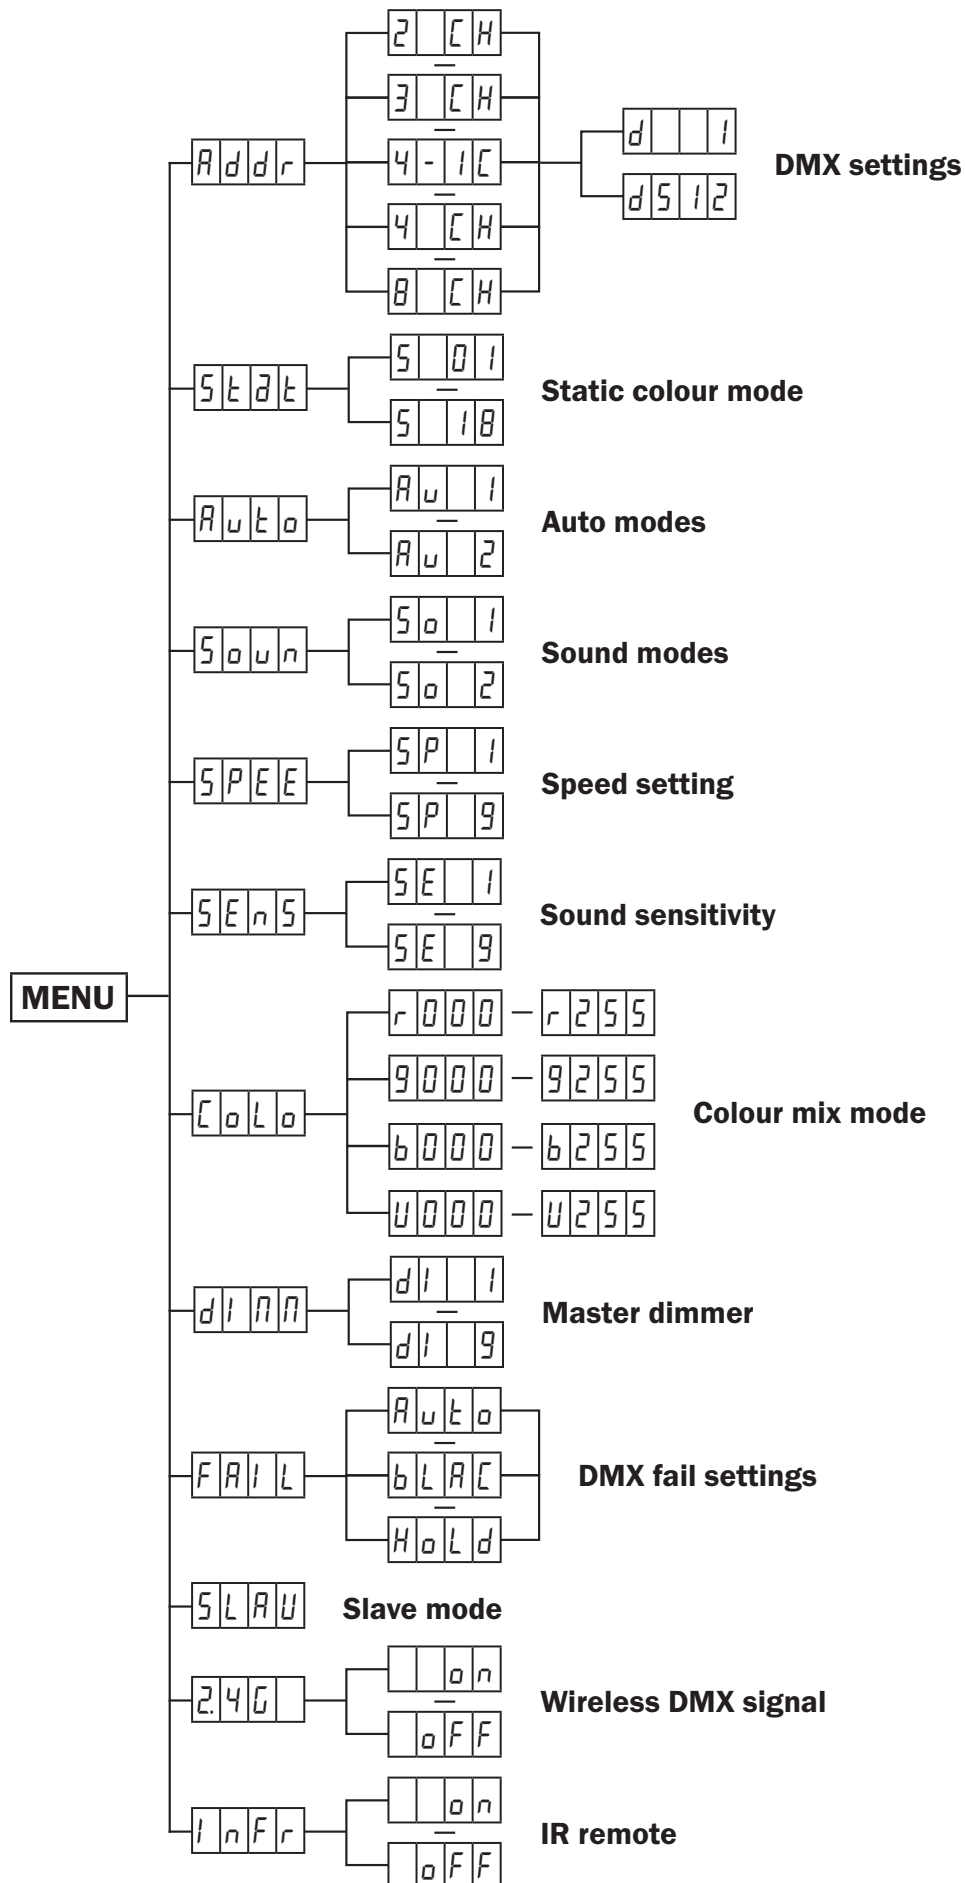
MENU

Addr
2 CH
—
3 CH
—
4-1C
—
4 CH
—
8 CH
d 1
d512
DMX settings

StAt
S 01
—
S 18
Static colour mode

Auto
Au 1
—
Au 2
Auto modes

Soun
So 1
—
So 2
Sound modes

SPEE
SP 1
—
SP 9
Speed setting

SEnS
SE 1
—
SE 9
Sound sensitivity

CoLo
r000 — r255
9000 — 9255
b000 — b255
U000 — U255
Colour mix mode

dIMM
dI 1
—
dI 9
Master dimmer

FAIL
Auto
—
bLAC
—
HoLd
DMX fail settings

SLAU
Slave mode

2.4G
on
—
oFF
Wireless DMX signal

InFr
on
—
oFF
IR remote